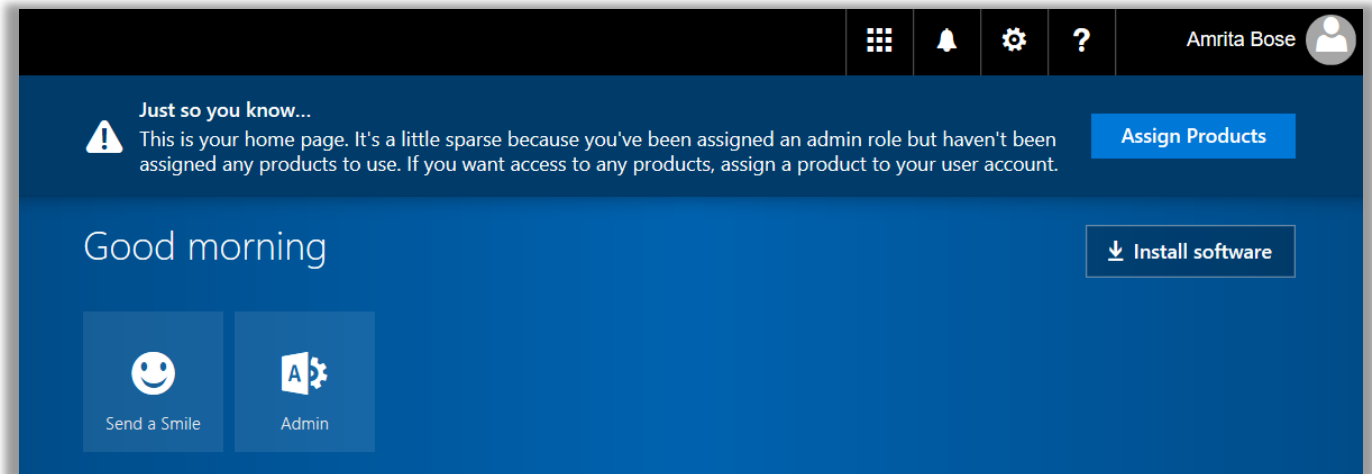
Amrita Bose

Just so you know...
This is your home page. It's a little sparse because you've been assigned an admin role but haven't been assigned any products to use. If you want access to any products, assign a product to your user account.

Assign Products

Good morning

Install software

Send a Smile

Admin